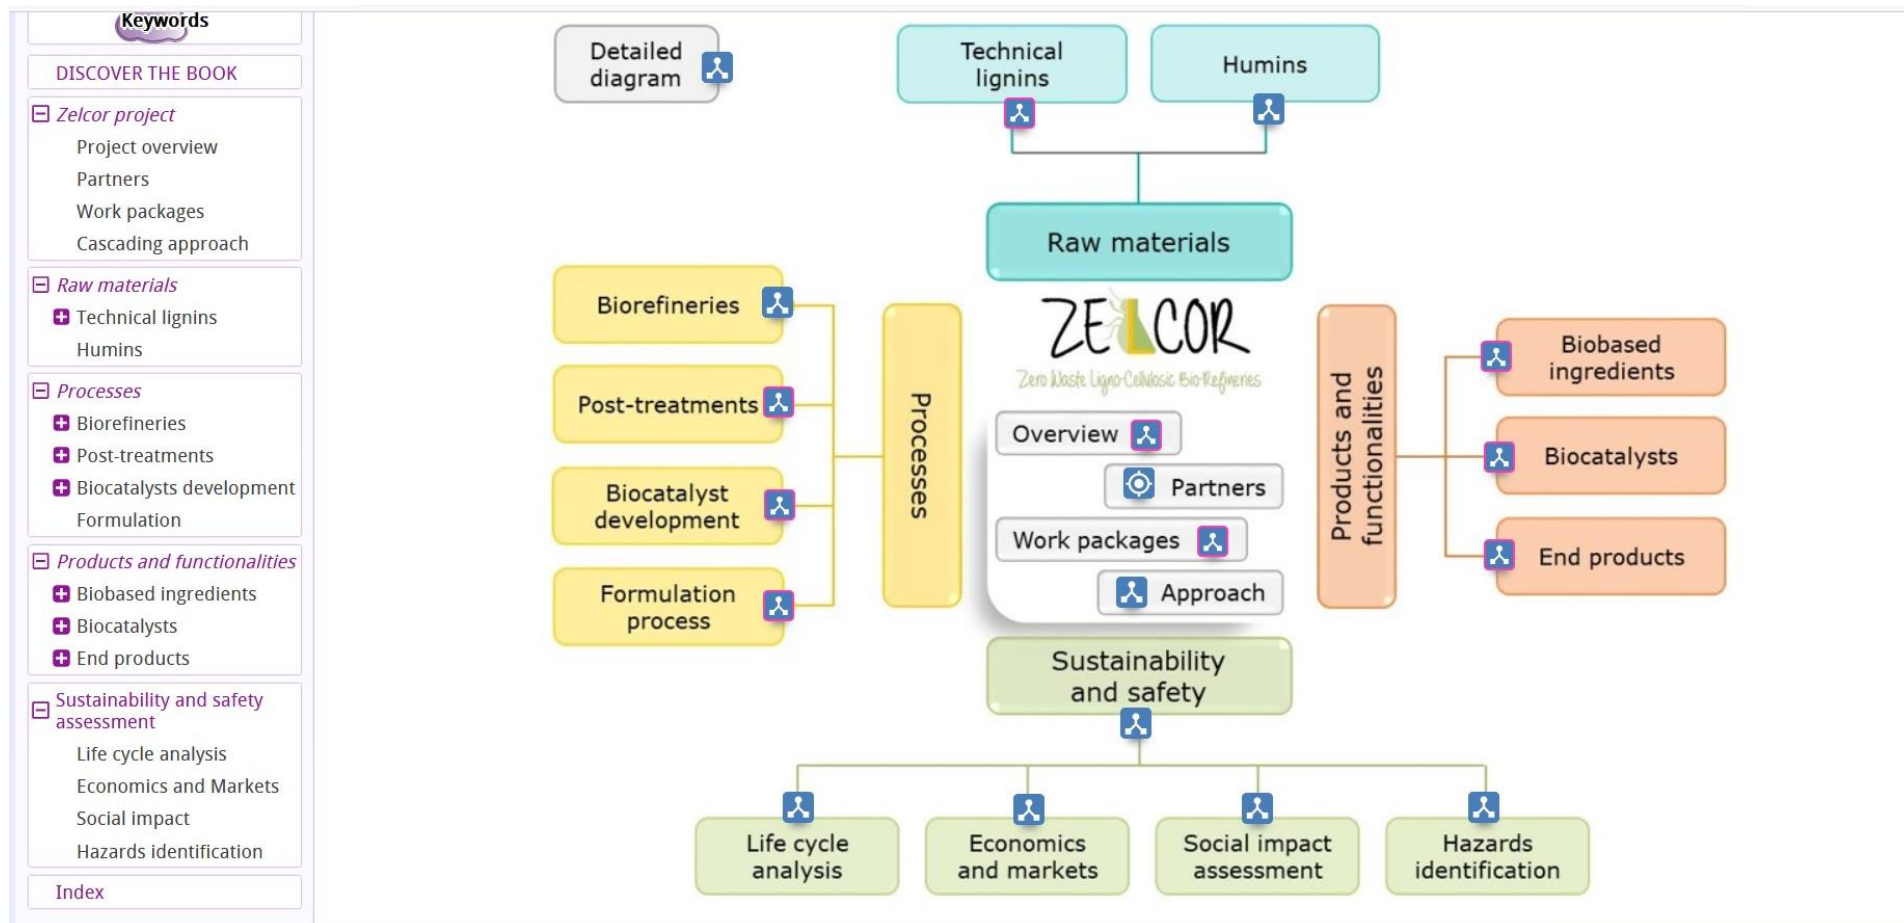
Keywords

DISCOVER THE BOOK

Zelcor project
Project overview
Partners
Work packages
Cascading approach

Raw materials
Technical lignins
Humins

Processes
Biorefineries
Post-treatments
Biocatalysts development
Formulation

Products and functionalities
Biobased ingredients
Biocatalysts
End products

Sustainability and safety assessment
Life cycle analysis
Economics and Markets
Social impact
Hazards identification

Index

Detailed diagram

Technical lignins

Humins

Raw materials

ZELCOR
Zero Waste Ligno-Cellulosic Bio-Refineries

Overview
Partners
Work packages
Approach

Biorefineries
Post-treatments
Biocatalyst development
Formulation process

Processes

Products and functionalities

Biobased ingredients
Biocatalysts
End products

Sustainability and safety

Life cycle analysis
Economics and markets
Social impact assessment
Hazards identification